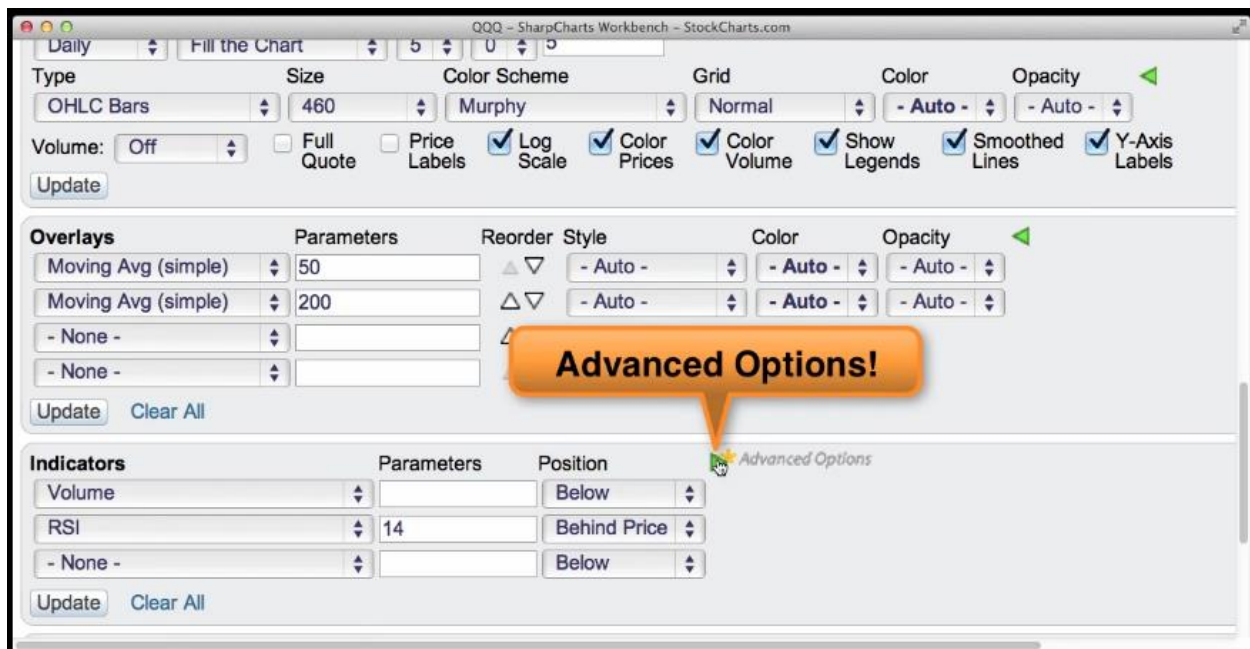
QQQ - SharpCharts Workbench - StockCharts.com

Daily | Fill the Chart | 5 | 0 | 5

| Type | Size | Color Scheme | Grid | Color | Opacity |
|---|---|---|---|---|---|
| OHLC Bars | 460 | Murphy | Normal | - Auto - | - Auto - |

Volume: Off
Full Quote
Price Labels
Log Scale
Color Prices
Color Volume
Show Legends
Smoothed Lines
Y-Axis Labels

Update

| Overlays | Parameters | Reorder | Style | Color | Opacity |
|---|---|---|---|---|---|
| Moving Avg (simple) | 50 | | - Auto - | - Auto - | - Auto - |
| Moving Avg (simple) | 200 | | - Auto - | - Auto - | - Auto - |
| - None - | | | | | |
| - None - | | | | | |

Update  Clear All

Advanced Options!

Advanced Options

| Indicators | Parameters | Position |
|---|---|---|
| Volume | | Below |
| RSI | 14 | Behind Price |
| - None - | | Below |

Update  Clear All